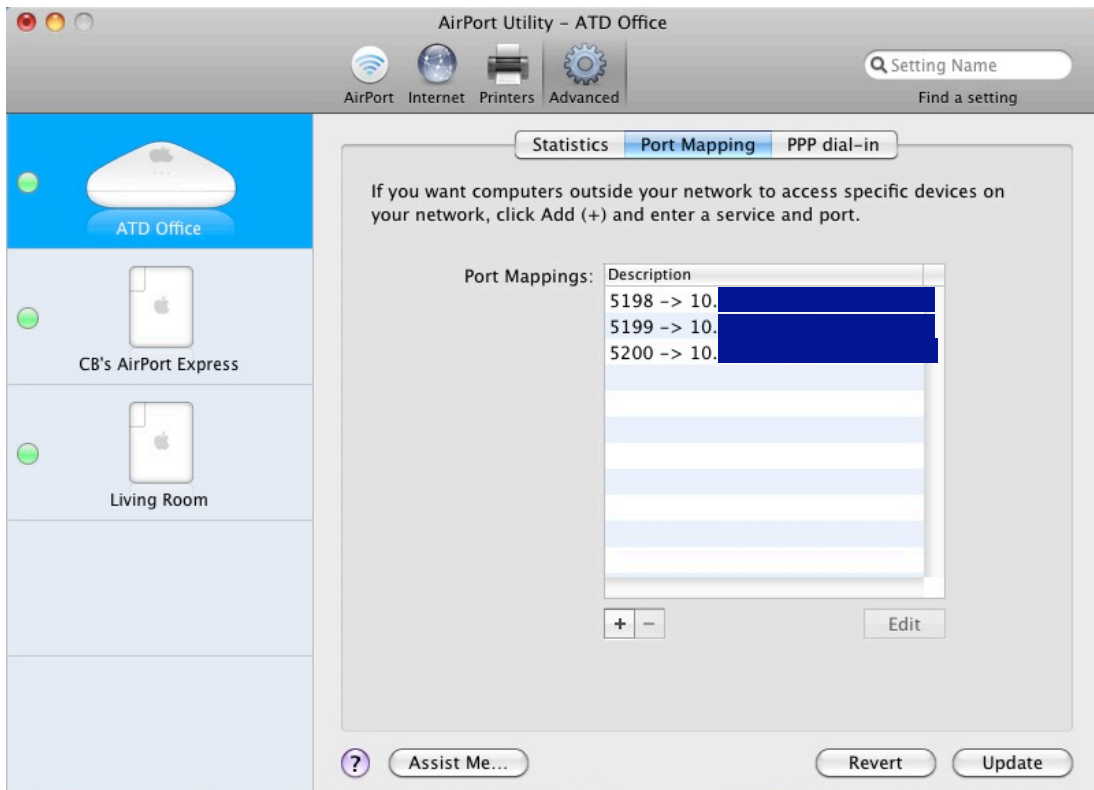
AirPort Utility – ATD Office

AirPort Internet Printers Advanced

Setting Name

Find a setting

ATD Office

CB's AirPort Express

Living Room

Statistics Port Mapping PPP dial-in

If you want computers outside your network to access specific devices on your network, click Add (+) and enter a service and port.

Port Mappings:

| Description |
|---|
| 5198 -> 10.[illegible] |
| 5199 -> 10.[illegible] |
| 5200 -> 10.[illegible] |

+ –

Edit

?

Assist Me...

Revert

Update